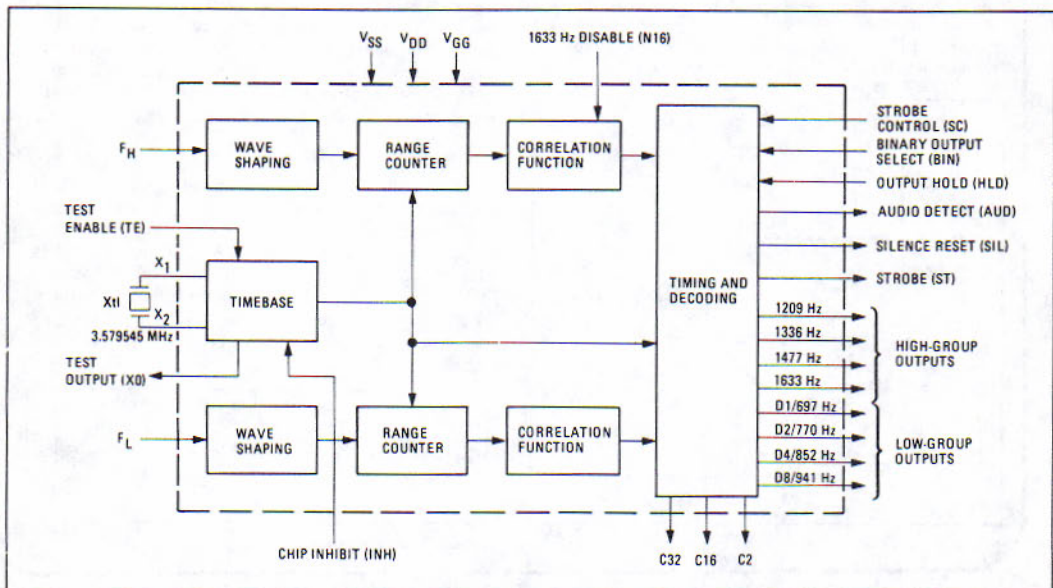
$V_{SS}$ $V_{DD}$ $V_{GG}$

1633 Hz DISABLE (N16)

$F_H$

WAVE SHAPING

RANGE COUNTER

CORRELATION FUNCTION

TIMING AND DECODING

STROBE CONTROL (SC)

BINARY OUTPUT SELECT (BIN)

OUTPUT HOLD (HLD)

AUDIO DETECT (AUD)

SILENCE RESET (SIL)

STROBE (ST)

TEST ENABLE (TE)

$X_1$

Xtl

$X_2$

3.579545 MHz

TIMEBASE

TEST OUTPUT (X0)

1209 Hz

1336 Hz

1477 Hz

1633 Hz

HIGH-GROUP OUTPUTS

D1/697 Hz

D2/770 Hz

D4/852 Hz

D8/941 Hz

LOW-GROUP OUTPUTS

$F_L$

WAVE SHAPING

RANGE COUNTER

CORRELATION FUNCTION

CHIP INHIBIT (INH)

C32 C16 C2